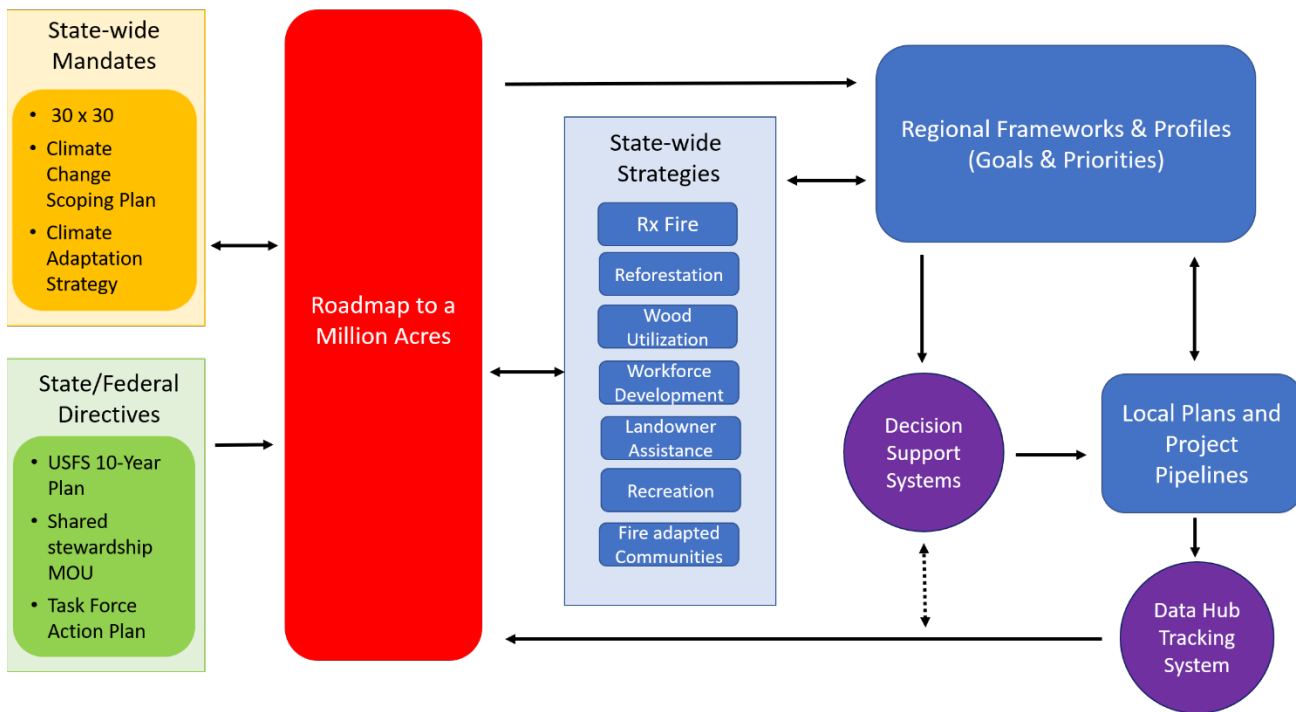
State-wide Mandates

- 30 x 30
- Climate Change Scoping Plan
- Climate Adaptation Strategy

State/Federal Directives

- USFS 10-Year Plan
- Shared stewardship MOU
- Task Force Action Plan

Roadmap to a Million Acres

State-wide Strategies

Rx Fire

Reforestation

Wood Utilization

Workforce Development

Landowner Assistance

Recreation

Fire adapted Communities

Regional Frameworks & Profiles (Goals & Priorities)

Decision Support Systems

Local Plans and Project Pipelines

Data Hub Tracking System